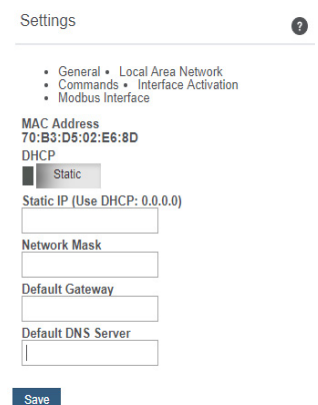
Settings

?

• General • Local Area Network
• Commands • Interface Activation
• Modbus Interface

MAC Address
70:B3:D5:02:E6:8D

DHCP

Static

Static IP (Use DHCP: 0.0.0.0)

Network Mask

Default Gateway

Default DNS Server

Save